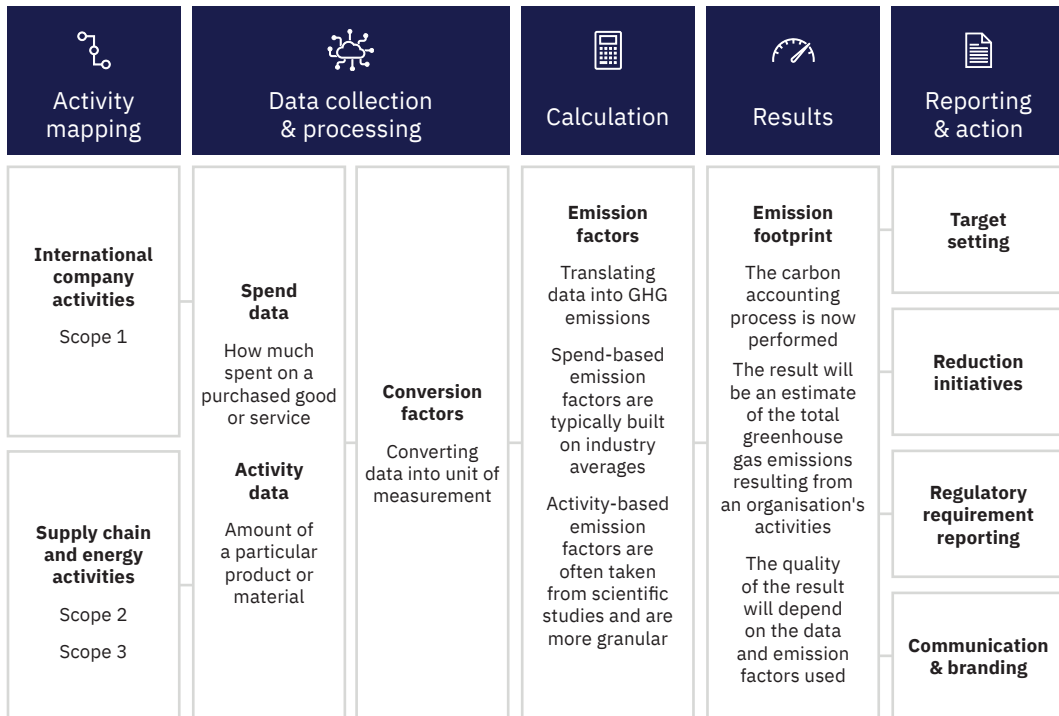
Activity mapping

Data collection & processing

Calculation

Results

Reporting & action

**International company activities**

Scope 1

**Supply chain and energy activities**

Scope 2

Scope 3

**Spend data**

How much spent on a purchased good or service

**Activity data**

Amount of a particular product or material

**Conversion factors**

Converting data into unit of measurement

**Emission factors**

Translating data into GHG emissions

Spend-based emission factors are typically built on industry averages

Activity-based emission factors are often taken from scientific studies and are more granular

**Emission footprint**

The carbon accounting process is now performed

The result will be an estimate of the total greenhouse gas emissions resulting from an organisation's activities

The quality of the result will depend on the data and emission factors used

**Target setting**

**Reduction initiatives**

**Regulatory requirement reporting**

**Communication & branding**